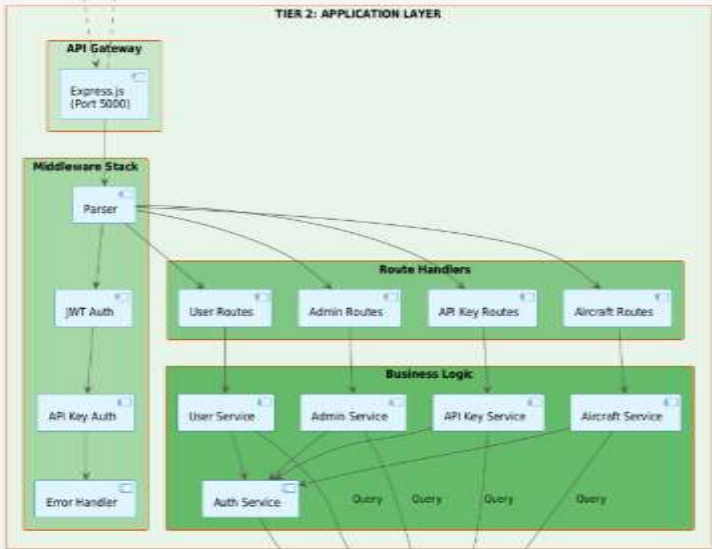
TIER 2: APPLICATION LAYER

API Gateway

Express.js (Port 5000)

Middleware Stack

Parser

JWT Auth

API Key Auth

Error Handler

Route Handlers

User Routes

Admin Routes

API Key Routes

Aircraft Routes

Business Logic

User Service

Admin Service

API Key Service

Aircraft Service

Auth Service

Query

Query

Query

Query